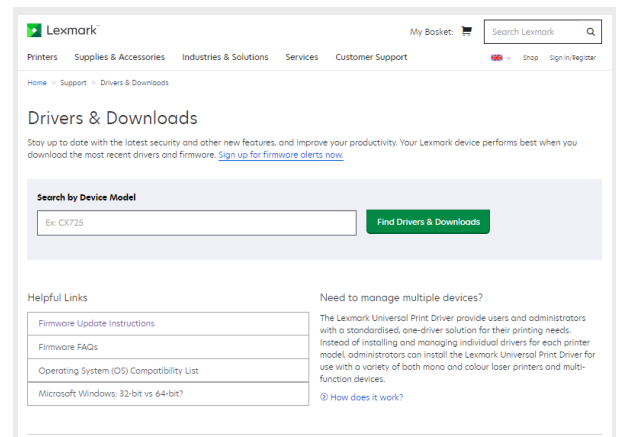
Lexmark

My Basket:

Search Lexmark

Printers Supplies & Accessories Industries & Solutions Services Customer Support

Shop Sign in/Register

Home > Support > Drivers & Downloads

Drivers & Downloads

Stay up to date with the latest security and other new features, and improve your productivity. Your Lexmark device performs best when you download the most recent drivers and firmware. Sign up for firmware alerts now.

Search by Device Model

Ex: CX725

Find Drivers & Downloads

Helpful Links

Firmware Update Instructions

Firmware FAQs

Operating System (OS) Compatibility List

Microsoft Windows: 32-bit vs 64-bit?

Need to manage multiple devices?

The Lexmark Universal Print Driver provide users and administrators with a standardised, one-driver solution for their printing needs. Instead of installing and managing individual drivers for each printer model, administrators can install the Lexmark Universal Print Driver for use with a variety of both mono and colour laser printers and multi-function devices.

How does it work?